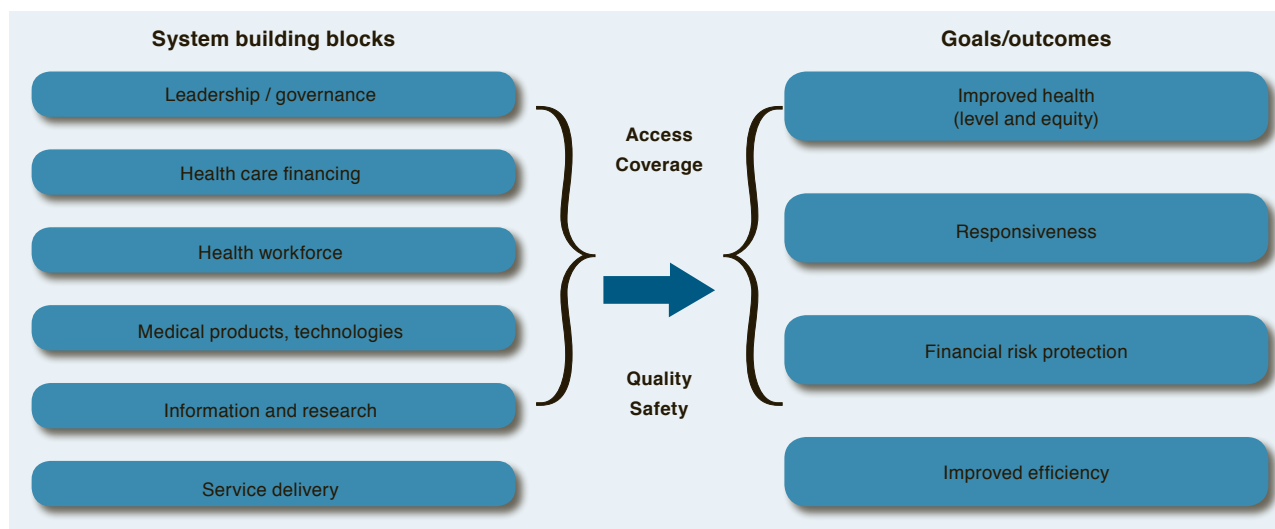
System building blocks

Leadership / governance

Health care financing

Health workforce

Medical products, technologies

Information and research

Service delivery

Access
Coverage

Quality
Safety

Goals/outcomes

Improved health
(level and equity)

Responsiveness

Financial risk protection

Improved efficiency